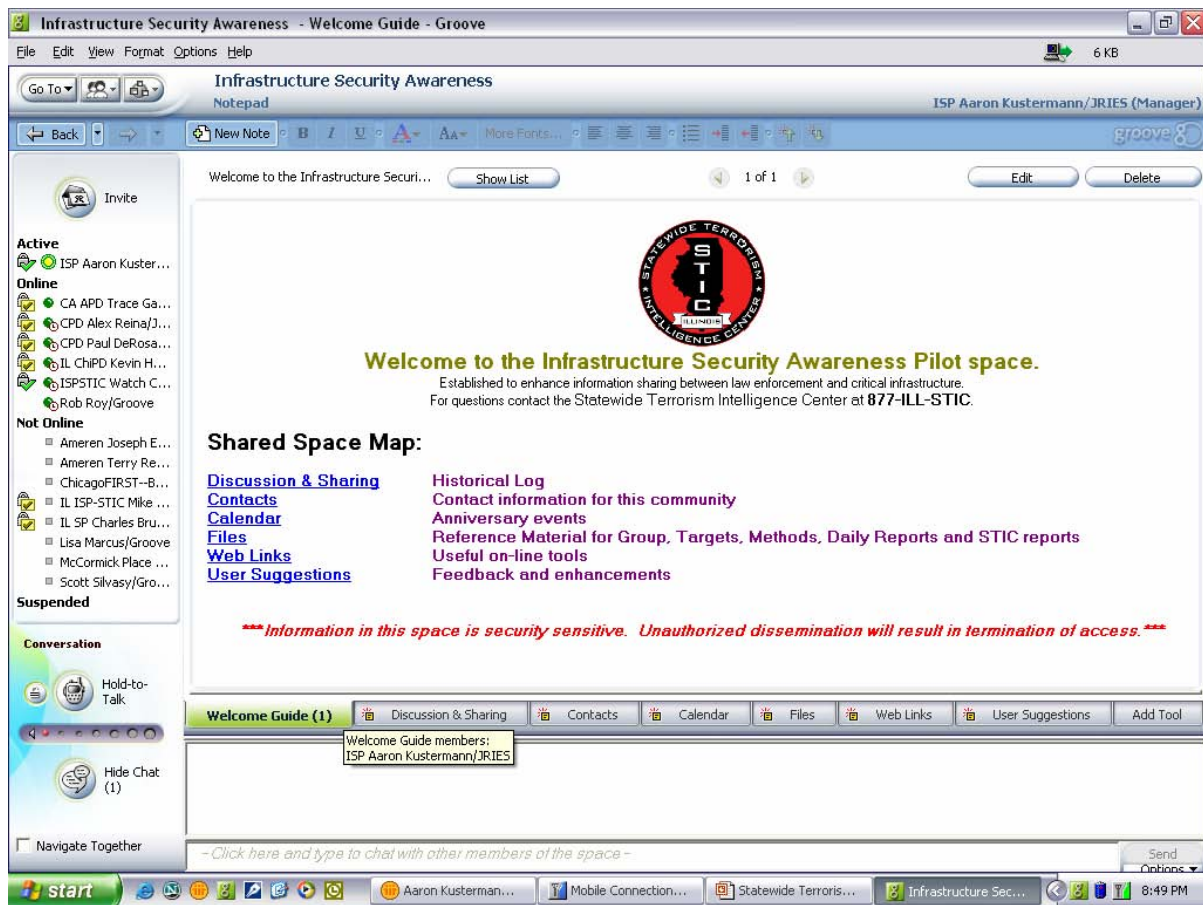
Infrastructure Security Awareness - Welcome Guide - Groove

File Edit View Format Options Help

6 KB

Go To

Infrastructure Security Awareness
Notepad

ISP Aaron Kustermann/JRIES (Manager)

Back

New Note B I U A Aa More Fonts...

groove

Invite

Active
ISP Aaron Kuster...
Online
CA APD Trace Ga...
CPD Alex Reina/J...
CPD Paul DeRosa...
IL ChiPD Kevin H...
ISPSTIC Watch C...
Rob Roy/Groove
Not Online
Ameren Joseph E...
Ameren Terry Re...
ChicagoFIRST--B...
IL ISP-STIC Mike ...
IL SP Charles Bru...
Lisa Marcus/Groove
McCormick Place ...
Scott Silvasy/Gro...
Suspended

Conversation

Hold-to-Talk

Hide Chat (1)

Navigate Together

Welcome to the Infrastructure Securi...

Show List

1 of 1

Edit

Delete

STATEWIDE TERRORISM INTELLIGENCE CENTER
S T I C
ILLINOIS

Welcome to the Infrastructure Security Awareness Pilot space.
Established to enhance information sharing between law enforcement and critical infrastructure.
For questions contact the Statewide Terrorism Intelligence Center at 877-ILL-STIC.

Shared Space Map:

| | |
|---|---|
| Discussion & Sharing | Historical Log |
| Contacts | Contact information for this community |
| Calendar | Anniversary events |
| Files | Reference Material for Group, Targets, Methods, Daily Reports and STIC reports |
| Web Links | Useful on-line tools |
| User Suggestions | Feedback and enhancements |

***Information in this space is security sensitive. Unauthorized dissemination will result in termination of access.***

Welcome Guide (1)
Discussion & Sharing
Contacts
Calendar
Files
Web Links
User Suggestions
Add Tool

Welcome Guide members:
ISP Aaron Kustermann/JRIES

-Click here and type to chat with other members of the space-

Send
Options

start
Aaron Kusterman...
Mobile Connection...
Statewide Terroris...
Infrastructure Sec...
8:49 PM